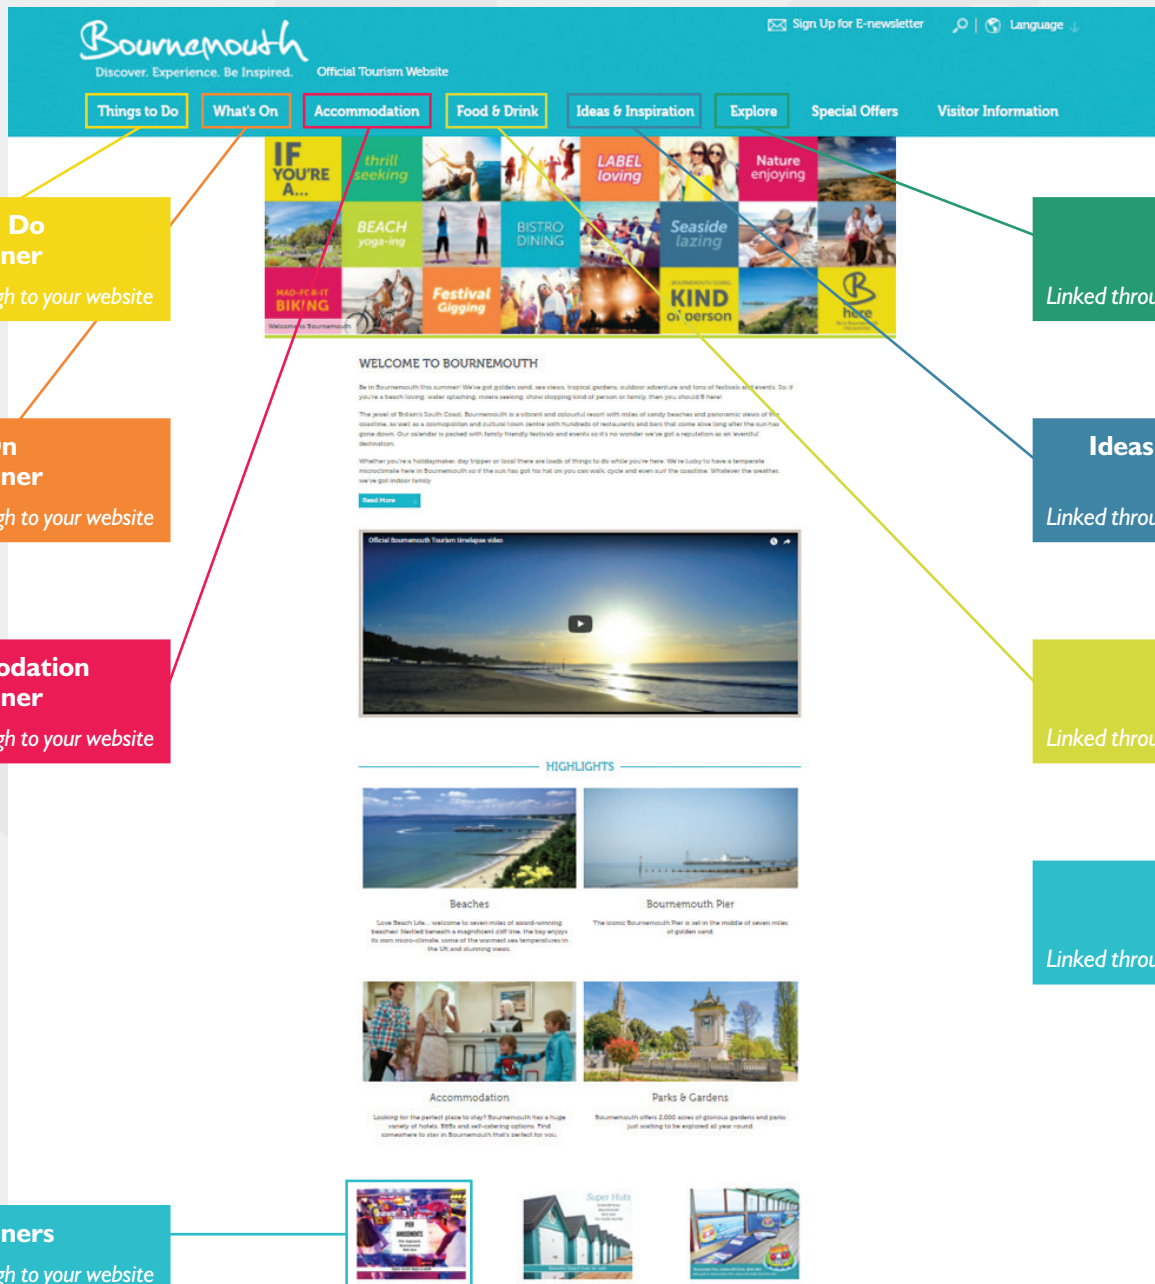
Bournemouth
Discover. Experience. Be Inspired.
Official Tourism Website
Sign Up for E-newsletter
Language
Things to Do
What's On
Accommodation
Food & Drink
Ideas & Inspiration
Explore
Special Offers
Visitor Information

IF YOU'RE A...
thrill seeking
LABEL loving
Nature enjoying
BEACH yoga-ing
BISTRO DINING
Seaside lazing
MAD-FOR-IT BIKING
Festival Gigging
KIND of person
here

Do
ner
gh to your website

n
ner
gh to your website

odation
ner
gh to your website

ners
gh to your website

Linked throu

Ideas
Linked throu

Linked throu

Linked throu

WELCOME TO BOURNEMOUTH

Read More

Official Bournemouth Tourism timelapse video

HIGHLIGHTS

Beaches
Bournemouth Pier
Accommodation
Parks & Gardens

Super Huts